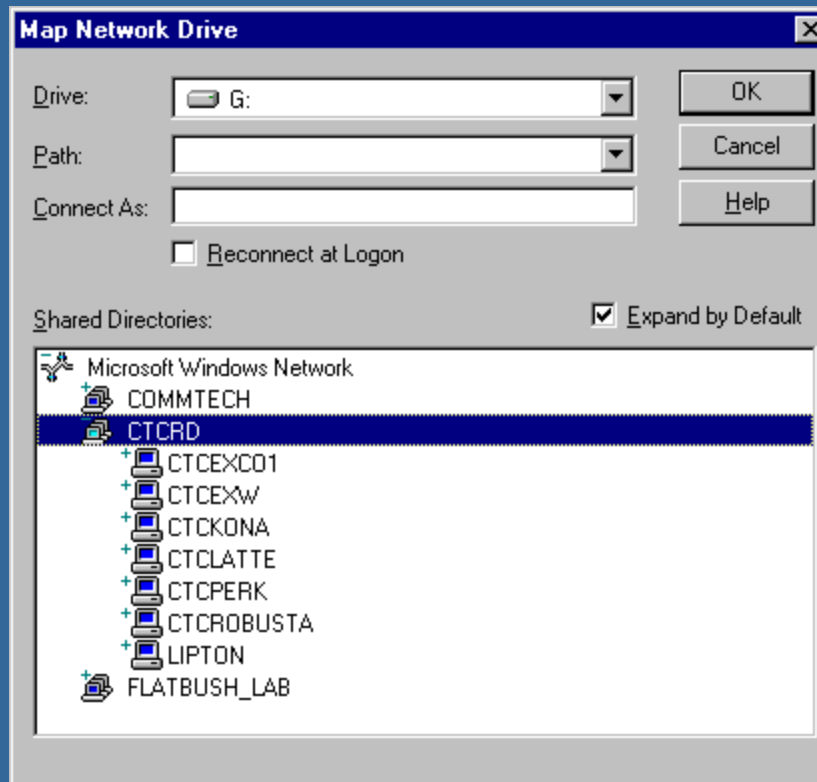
Map Network Drive

Drive: G:

Path:

Connect As:

Reconnect at Logon

OK

Cancel

Help

Shared Directories:

Expand by Default

Microsoft Windows Network
COMMTECH
CTCRD
CTCEXC01
CTCEXW
CTCKONA
CTCLATTE
CTCPERK
CTCROBUSTA
LIPTON
FLATBUSH_LAB